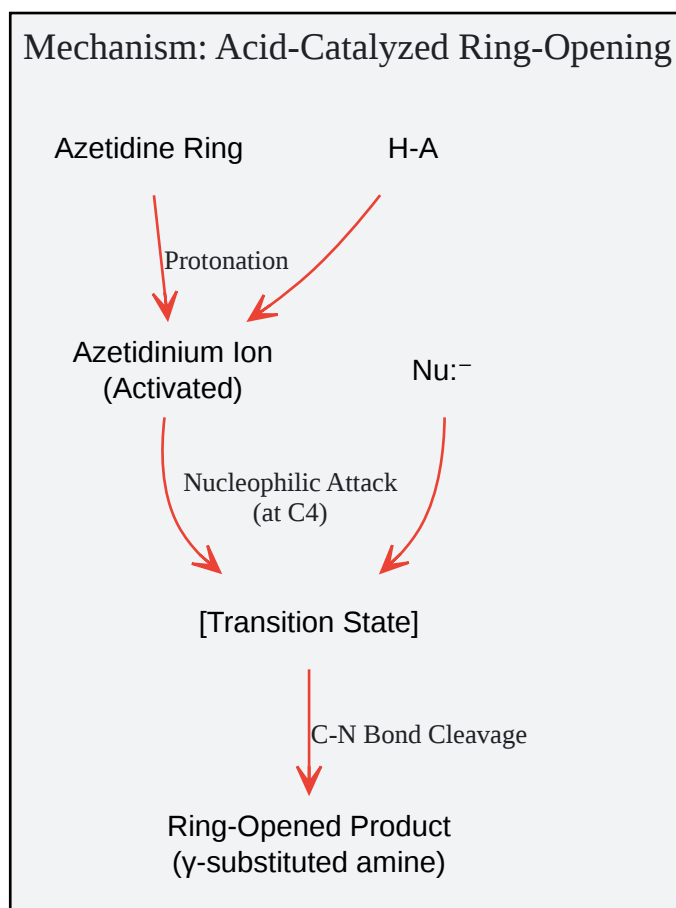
Mechanism: Acid-Catalyzed Ring-Opening

Azetidine Ring

H-A

Protonation

Azetidinium Ion
(Activated)

Nu:⁻

Nucleophilic Attack
(at C4)

[Transition State]

C-N Bond Cleavage

Ring-Opened Product
(γ-substituted amine)